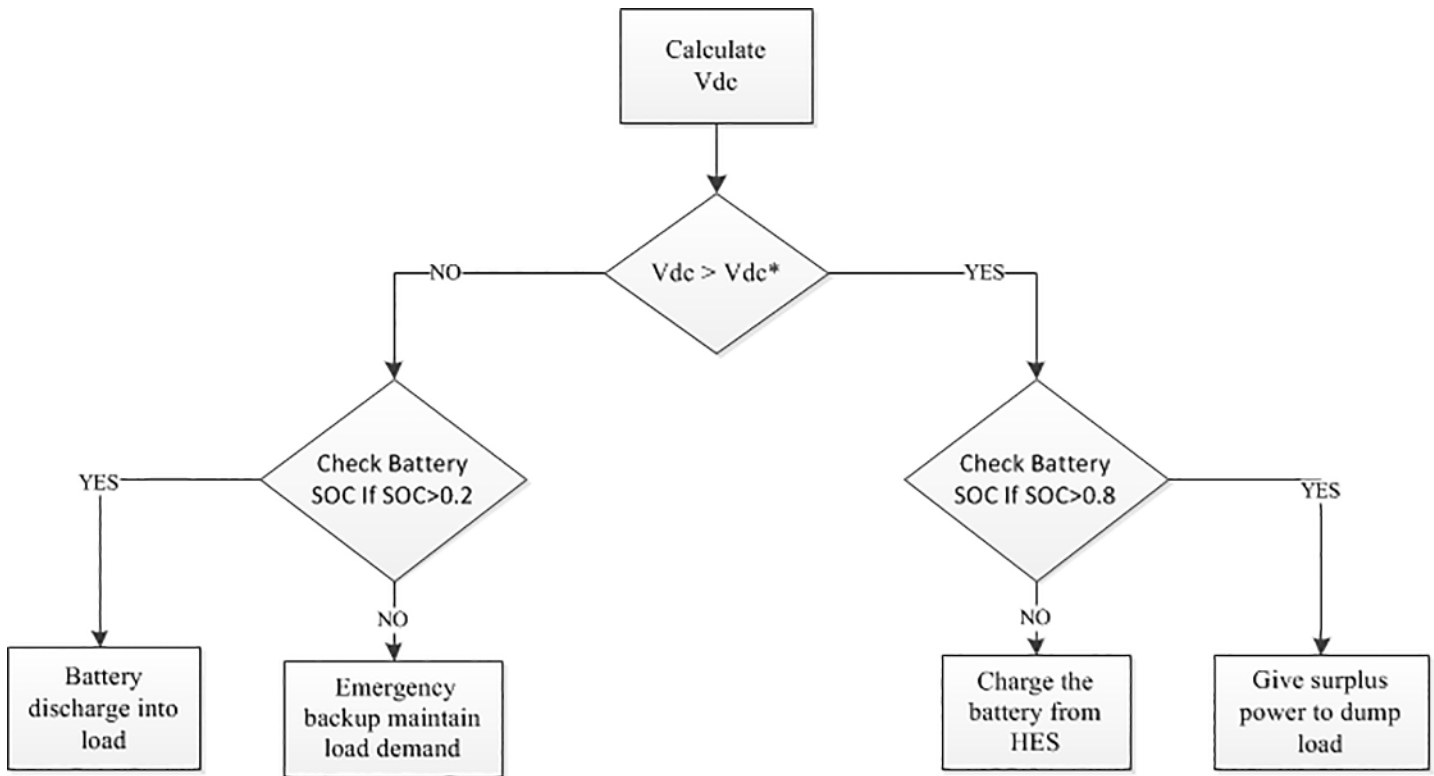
Calculate Vdc

Vdc > Vdc*

NO

YES

Check Battery SOC If SOC>0.2

YES

NO

Check Battery SOC If SOC>0.8

NO

YES

Battery discharge into load

Emergency backup maintain load demand

Charge the battery from HES

Give surplus power to dump load